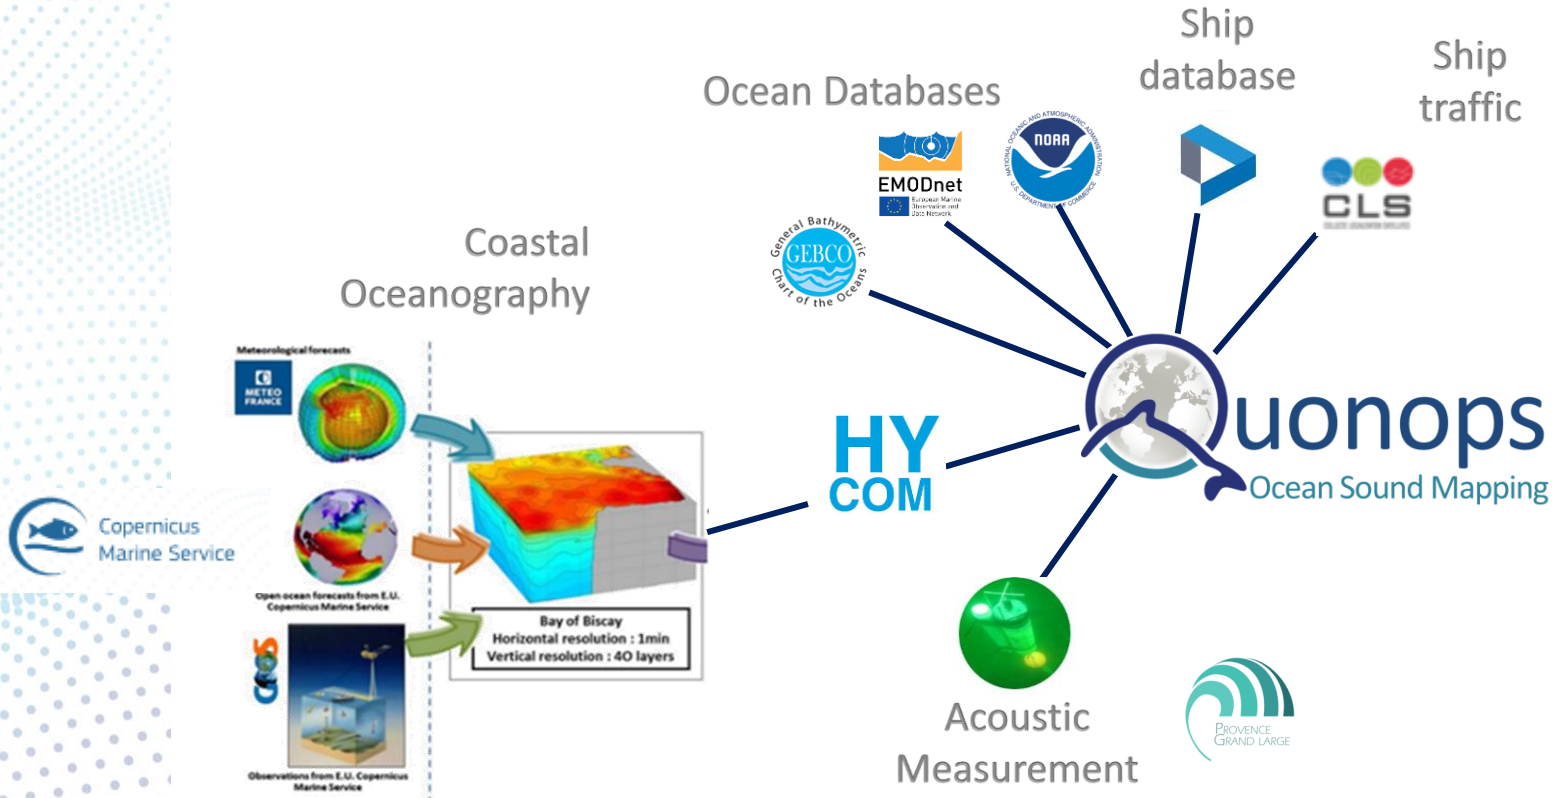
Ship database

Ship traffic

Ocean Databases

EMODnet
European Marine Observation and Data Network

NOAA
NATIONAL OCEANIC AND ATMOSPHERIC ADMINISTRATION
U.S. DEPARTMENT OF COMMERCE

CLS

General Bathymetric Chart of the Oceans
GEBCO

Coastal Oceanography

Meteorological forecasts

METEO FRANCE

Open ocean forecasts from E.U. Copernicus Marine Service

Observations from E.U. Copernicus Marine Service

Bay of Biscay
Horizontal resolution : 1min
Vertical resolution : 40 layers

Copernicus Marine Service

HY COM

Quonops
Ocean Sound Mapping

Acoustic Measurement

PROVENCE GRAND LARGE